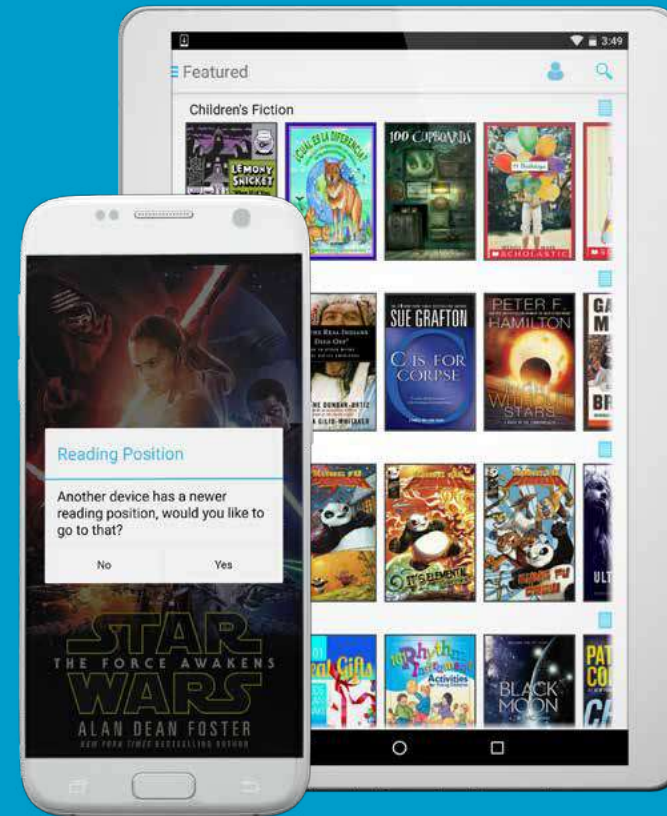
3:49

Featured

Children's Fiction

LEMONY SNICKET

¿CUÁL ES LA DIFERENCIA?

100 CUPBOARDS

SCHOLASTIC

SUE GRAFTON

C IS FOR CORPSE

PETER F. HAMILTON

STARS

Reading Position

Another device has a newer reading position, would you like to go to that?

No

Yes

STAR WARS

THE FORCE AWAKENS

ALAN DEAN FOSTER

NEW YORK TIMES BESTSELLING AUTHOR

Activities

BLACK MOON